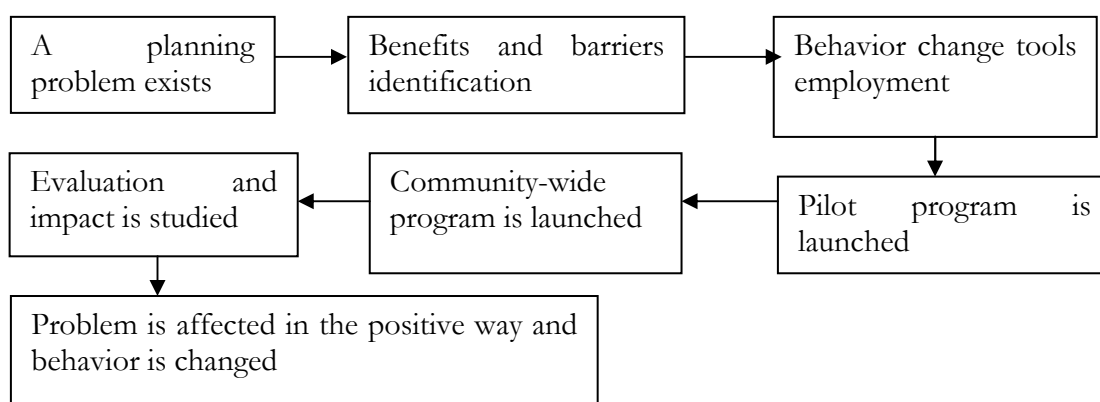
A planning problem exists

Benefits and barriers identification

Behavior change tools employment

Pilot program is launched

Community-wide program is launched

Evaluation and impact is studied

Problem is affected in the positive way and behavior is changed